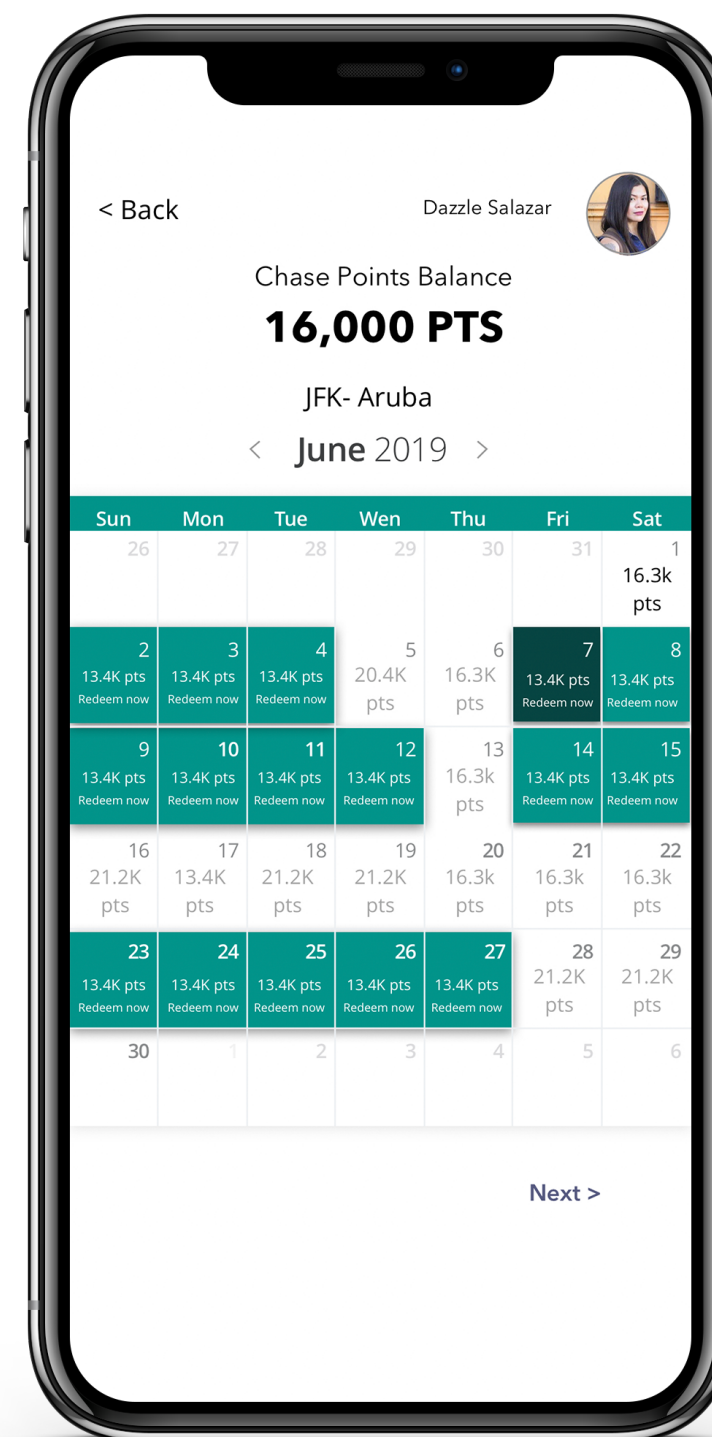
< Back

Dazzle Salazar

Chase Points Balance

**16,000 PTS**

JFK- Aruba

< June 2019 >

| Sun | Mon | Tue | Wen | Thu | Fri | Sat |
|---|---|---|---|---|---|---|
| 26 | 27 | 28 | 29 | 30 | 31 | 1 16.3k pts |
| 2 13.4K pts Redeem now | 3 13.4K pts Redeem now | 4 13.4K pts Redeem now | 5 20.4K pts | 6 16.3K pts | 7 13.4K pts Redeem now | 8 13.4K pts Redeem now |
| 9 13.4K pts Redeem now | 10 13.4K pts Redeem now | 11 13.4K pts Redeem now | 12 13.4K pts Redeem now | 13 16.3k pts | 14 13.4K pts Redeem now | 15 13.4K pts Redeem now |
| 16 21.2K pts | 17 13.4K pts | 18 21.2K pts | 19 21.2K pts | 20 16.3k pts | 21 16.3k pts | 22 16.3k pts |
| 23 13.4K pts Redeem now | 24 13.4K pts Redeem now | 25 13.4K pts Redeem now | 26 13.4K pts Redeem now | 27 13.4K pts Redeem now | 28 21.2K pts | 29 21.2K pts |
| 30 | 1 | 2 | 3 | 4 | 5 | 6 |

Next >